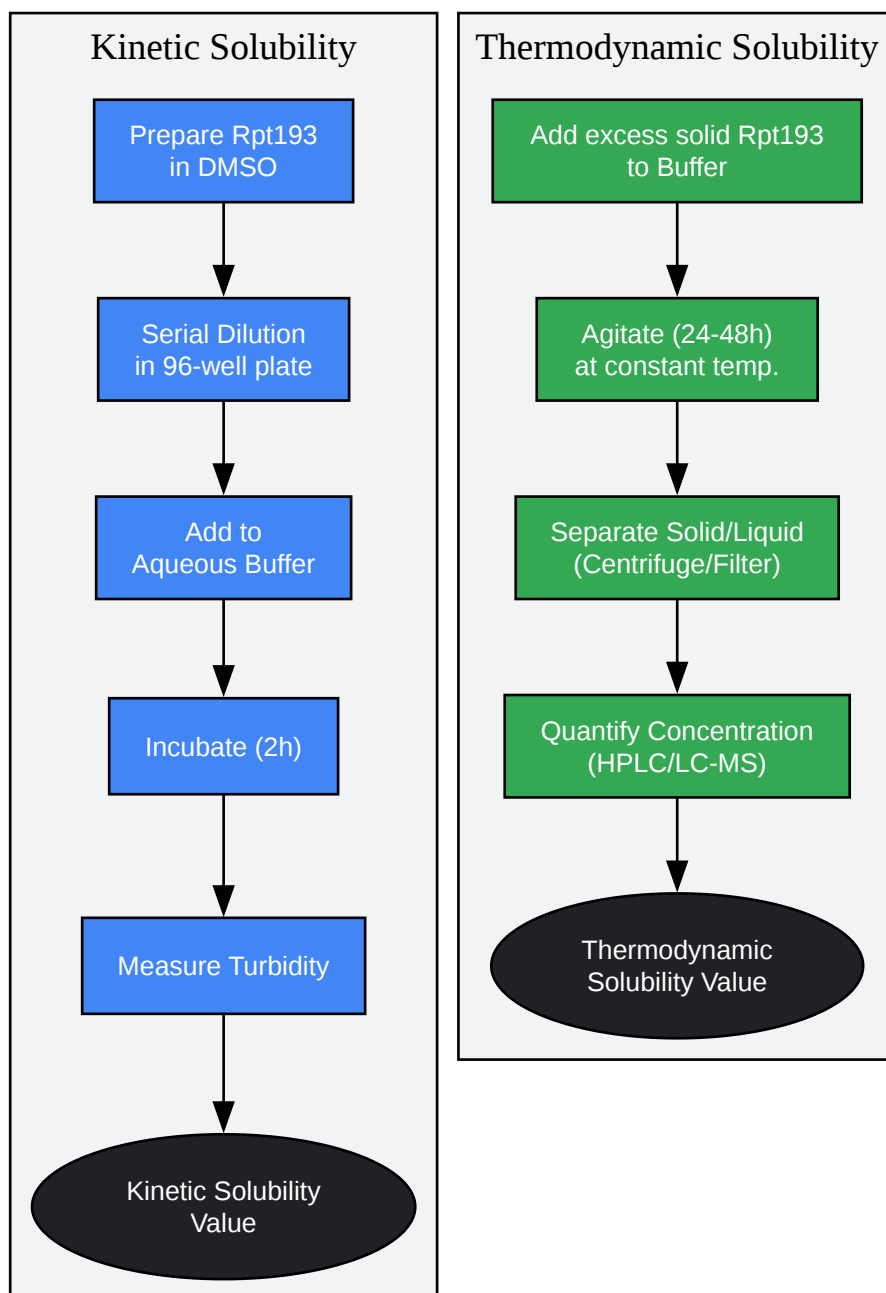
Kinetic Solubility

Prepare Rpt193 in DMSO

Serial Dilution in 96-well plate

Add to Aqueous Buffer

Incubate (2h)

Measure Turbidity

Kinetic Solubility Value

Thermodynamic Solubility

Add excess solid Rpt193 to Buffer

Agitate (24-48h) at constant temp.

Separate Solid/Liquid (Centrifuge/Filter)

Quantify Concentration (HPLC/LC-MS)

Thermodynamic Solubility Value